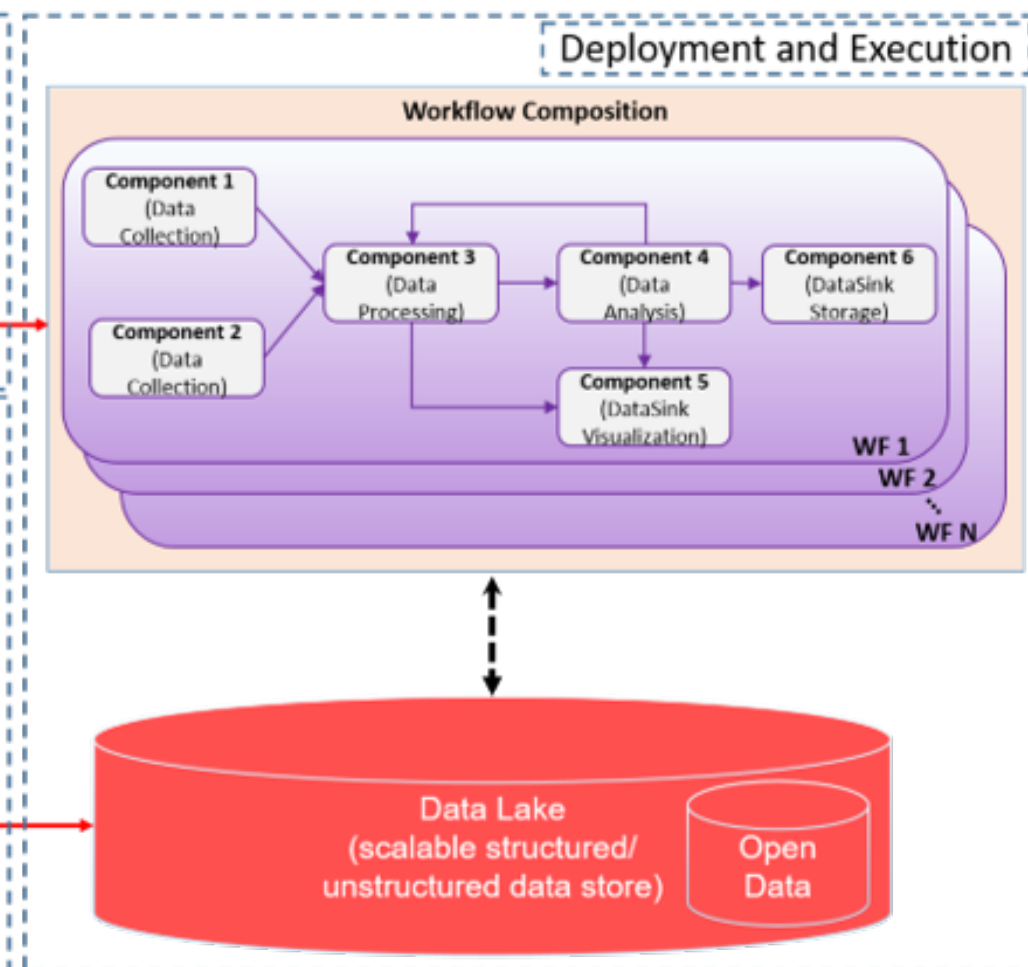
Deployment and Execution

Workflow Composition

Component 1 (Data Collection)

Component 2 (Data Collection)

Component 3 (Data Processing)

Component 4 (Data Analysis)

Component 6 (DataSink Storage)

Component 5 (DataSink Visualization)

WF 1

WF 2

WF N

Data Lake (scalable structured/ unstructured data store)

Open Data